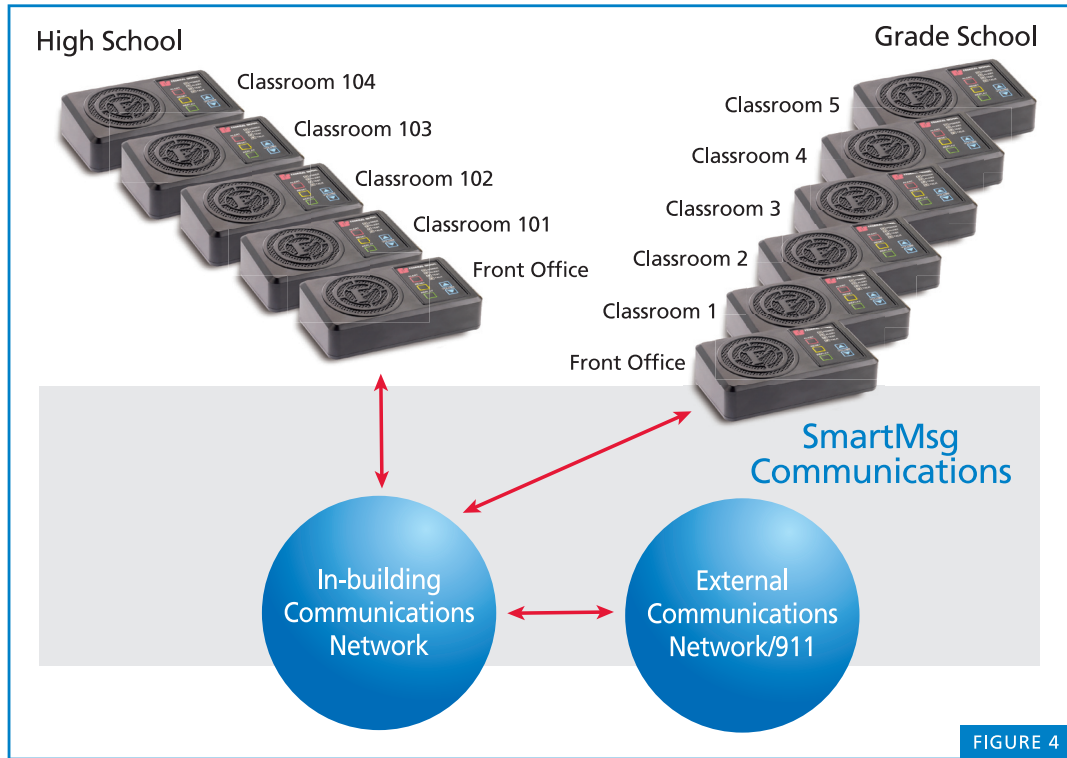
High School

Classroom 104

Classroom 103

Classroom 102

Classroom 101

Front Office

Grade School

Classroom 5

Classroom 4

Classroom 3

Classroom 2

Classroom 1

Front Office

SmartMsg Communications

In-building Communications Network

External Communications Network/911

FIGURE 4